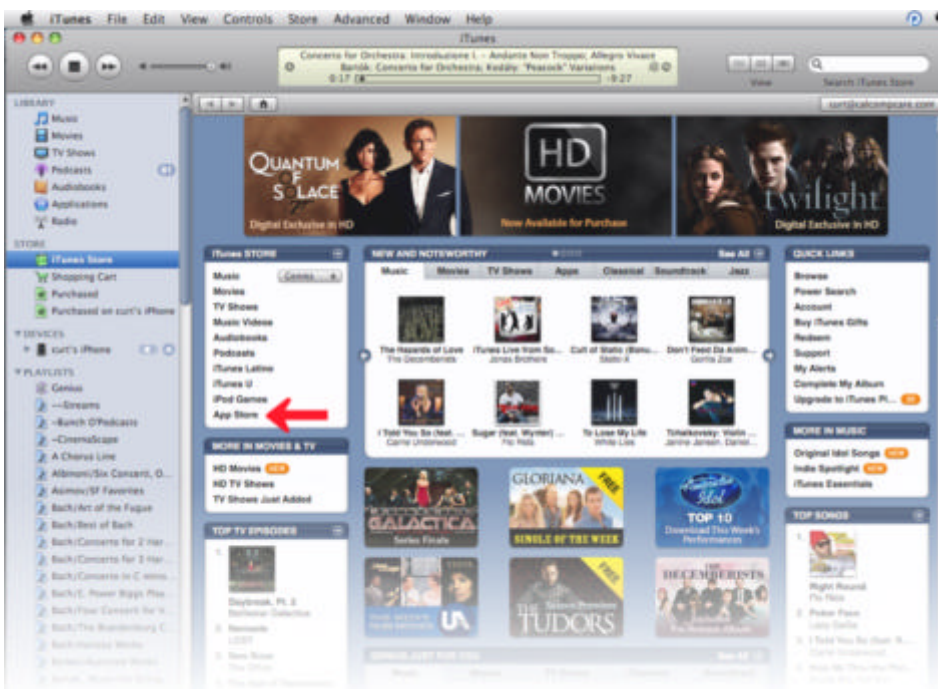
iTunes File Edit View Controls Store Advanced Window Help

iTunes

Concerto for Orchestra: Introduzione I. - Andante Non Troppo; Allegro Vivace
Bartók: Concerto for Orchestra; Kodály: "Peacock" Variations
0:17 -9:27

View Search iTunes Store

curt@calcompare.com

LIBRARY
Music
Movies
TV Shows
Podcasts
Audiobooks
Applications
Radio

STORE
iTunes Store
Shopping Cart
Purchased
Purchased on curt's iPhone

DEVICES
curt's iPhone

PLAYLISTS
Genius
--Streams
--Bunch O'Podcasts
--CinemaScope
A Chorus Line
Albinoni/Six Concerti, O...
Asimov/SF Favorites
Bach/Art of the Fugue
Bach/Best of Bach
Bach/Concerto for 2 Har...
Bach/Concerto for 3 Har...
Bach/Concerto in C minor...
Bach/E. Power Biggs Pla...
Bach/Four Concerti for H...
Bach/The Brandenburg C...
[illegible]
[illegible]

QUANTUM OF SOLACE
Digital Exclusive in HD

HD MOVIES
Now Available for Purchase

twilight
Digital Exclusive in HD

iTunes STORE
Music Genres
Movies
TV Shows
Music Videos
Audiobooks
Podcasts
iTunes Latino
iTunes U
iPod Games
App Store

MORE IN MOVIES & TV
HD Movies NEW
HD TV Shows
TV Shows Just Added

TOP TV EPISODES
1. Daybreak, Pt. 2
Battlestar Galactica
2. Namaste
LOST
3. New Boss
The Office

NEW AND NOTEWORTHY See All
Music Movies TV Shows Apps Classical Soundtrack Jazz

The Hazards of Love
The Decemberists
iTunes Live from So...
Jonas Brothers
Cult of Static (Bonu...
Static-X
Don't Feed Da Anim...
Gorilla Zoe
I Told You So (feat. ...
Carrie Underwood
Sugar (feat. Wynter) ...
Flo Rida
To Lose My Life
White Lies
Tchaikovsky: Violin ...
Janine Jansen, Daniel...

GALACTICA
Series Finale

GLORIANA
FREE
SINGLE OF THE WEEK

American Idol
TOP 10
Download This Week's Performances

FREE
THE TUDORS

THE DECEMBERISTS

UA

QUICK LINKS
Browse
Power Search
Account
Buy iTunes Gifts
Redeem
Support
My Alerts
Complete My Album
Upgrade to iTunes Pl...

MORE IN MUSIC
Original Idol Songs NEW
Indie Spotlight NEW
iTunes Essentials

TOP SONGS
1. Right Round
Flo Rida
2. Poker Face
Lady GaGa
3. I Told You So (feat. ...
Carrie Underwood

See All